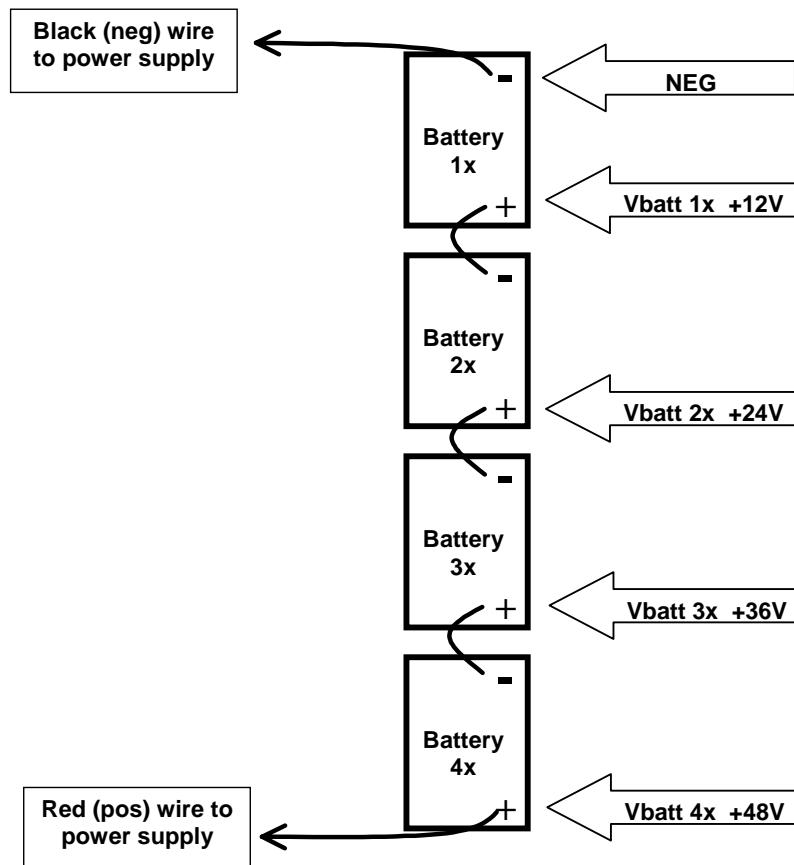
Black (neg) wire to power supply

-

NEG

Battery 1x

+

Vbatt 1x +12V

-

Battery 2x

+

Vbatt 2x +24V

-

Battery 3x

+

Vbatt 3x +36V

-

Battery 4x

+

Red (pos) wire to power supply

Vbatt 4x +48V